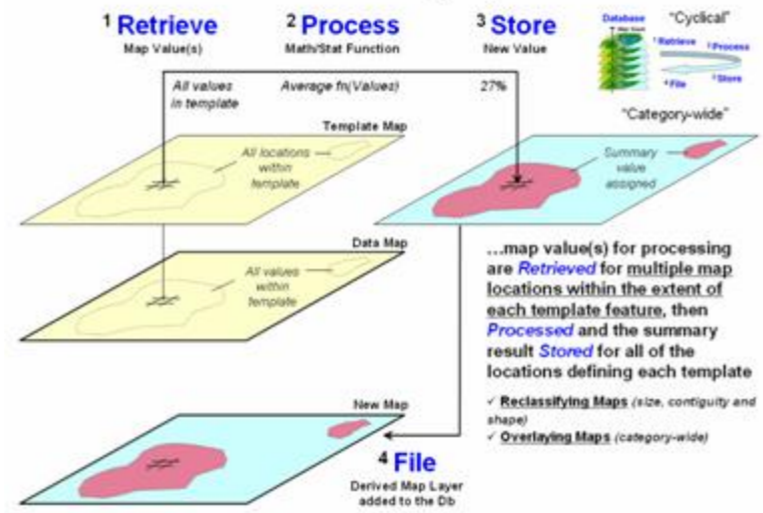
$^1$ Retrieve
Map Value(s)

$^2$ Process
Math/Stat Function

$^3$ Store
New Value

Database
$^1$ Retrieve
$^2$ Process
$^4$ File
$^3$ Store

"Cyclical"

All values in template

Average fn(Values)

27%

"Category-wide"

Template Map

All locations within template

Summary value assigned

Data Map

All values within template

…map value(s) for processing are Retrieved for multiple map locations within the extent of each template feature, then Processed and the summary result Stored for all of the locations defining each template

✓ Reclassifying Maps (size, contiguity and shape)
✓ Overlaying Maps (category-wide)

New Map

$^4$ File
Derived Map Layer added to the Db